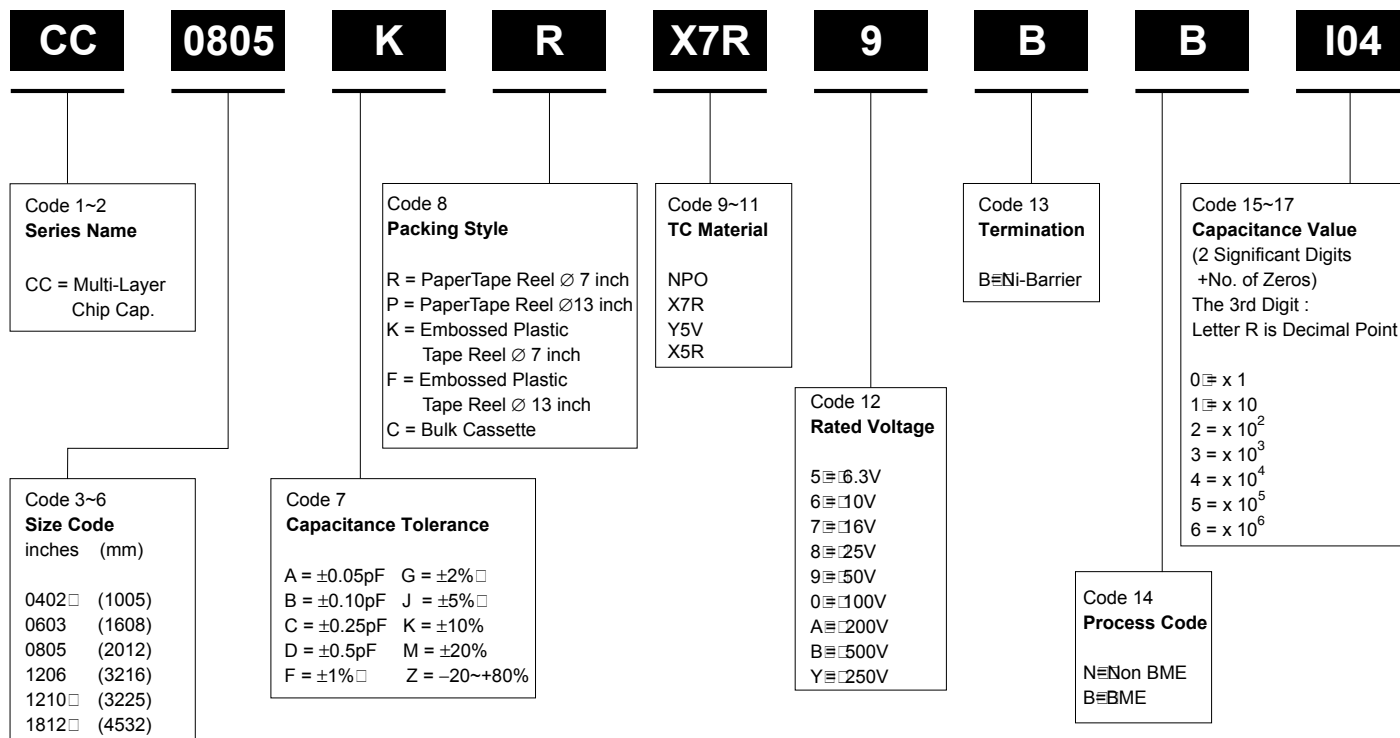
CC 0805 K R X7R 9 B B I04

Code 1~2
**Series Name**

CC = Multi-Layer Chip Cap.

Code 3~6
**Size Code**
inches (mm)

0402 (1005)
0603 (1608)
0805 (2012)
1206 (3216)
1210 (3225)
1812 (4532)

Code 7
**Capacitance Tolerance**

A = ±0.05pF G = ±2%
B = ±0.10pF J = ±5%
C = ±0.25pF K = ±10%
D = ±0.5pF M = ±20%
F = ±1% Z = −20~+80%

Code 8
**Packing Style**

R = PaperTape Reel ∅ 7 inch
P = PaperTape Reel ∅13 inch
K = Embossed Plastic Tape Reel ∅ 7 inch
F = Embossed Plastic Tape Reel ∅ 13 inch
C = Bulk Cassette

Code 9~11
**TC Material**

NPO
X7R
Y5V
X5R

Code 12
**Rated Voltage**

5 = 6.3V
6 = 10V
7 = 16V
8 = 25V
9 = 50V
0 = 100V
A = 200V
B = 500V
Y = 250V

Code 13
**Termination**

B = Ni-Barrier

Code 14
**Process Code**

N = Non BME
B = BME

Code 15~17
**Capacitance Value**
(2 Significant Digits +No. of Zeros)
The 3rd Digit :
Letter R is Decimal Point

0 = x 1
1 = x 10
2 = x $10^2$
3 = x $10^3$
4 = x $10^4$
5 = x $10^5$
6 = x $10^6$